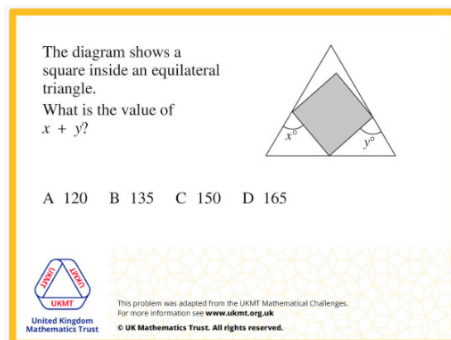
The diagram shows a square inside an equilateral triangle.

What is the value of $x + y$?

$x°$

$y°$

A 120 B 135 C 150 D 165

UKMT UKMT UKMT

United Kingdom Mathematics Trust

This problem was adapted from the UKMT Mathematical Challenges. For more information see www.ukmt.org.uk

© UK Mathematics Trust. All rights reserved.